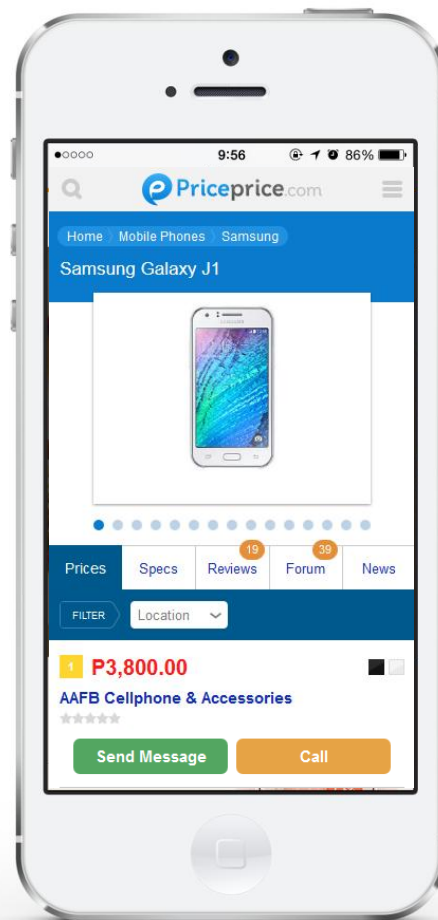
●○○○○ 9:56 86%

Priceprice.com

Home Mobile Phones Samsung

Samsung Galaxy J1

SAMSUNG

Prices Specs 19 Reviews 39 Forum News

FILTER Location

1 P3,800.00

AAFB Cellphone & Accessories

Send Message Call